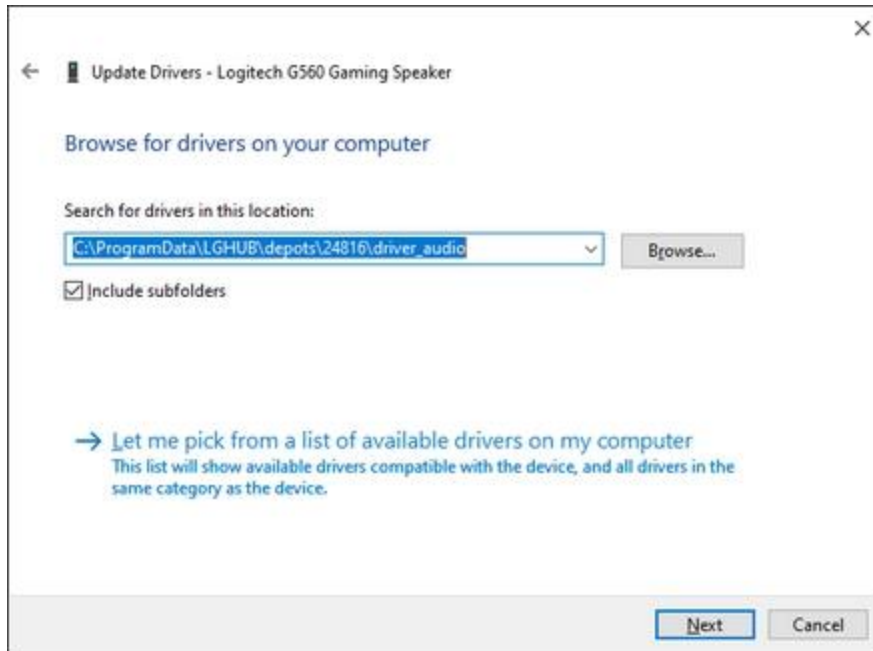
Update Drivers - Logitech G560 Gaming Speaker

Browse for drivers on your computer

Search for drivers in this location:

C:\ProgramData\LGHUB\depots\24816\driver_audio

Browse...

Include subfolders

→ Let me pick from a list of available drivers on my computer
This list will show available drivers compatible with the device, and all drivers in the same category as the device.

Next

Cancel